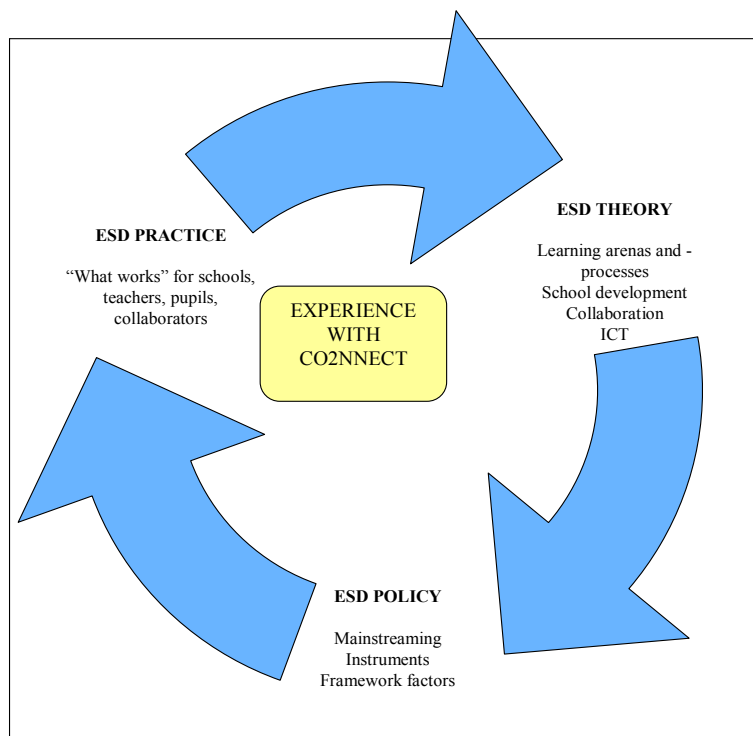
ESD PRACTICE

"What works" for schools, teachers, pupils, collaborators

EXPERIENCE WITH CO2NNECT

ESD THEORY

Learning arenas and -processes
School development
Collaboration
ICT

ESD POLICY

Mainstreaming
Instruments
Framework factors